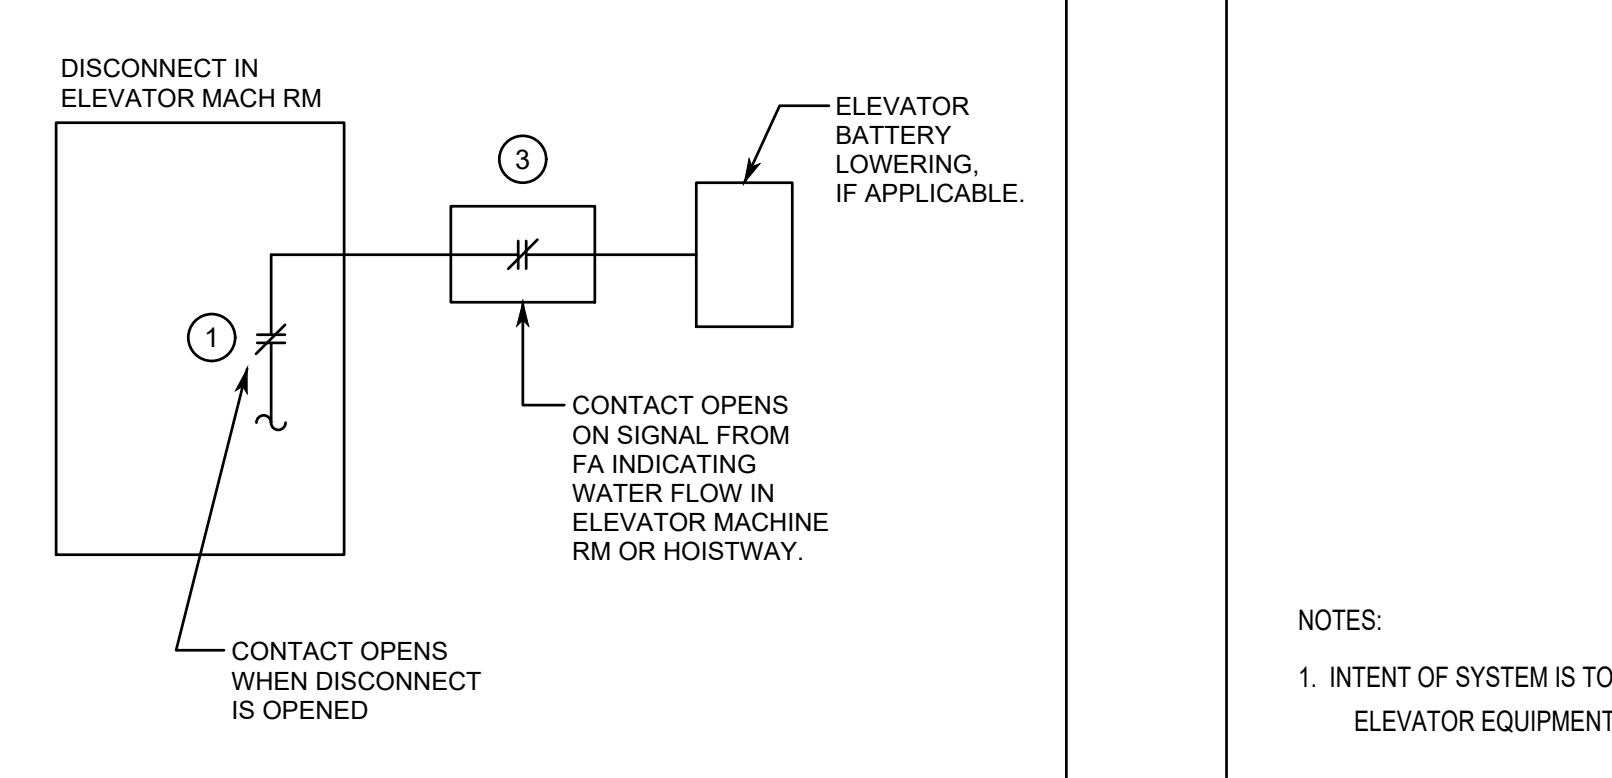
DISCONNECT IN ELEVATOR MACH RM

3

ELEVATOR BATTERY LOWERING, IF APPLICABLE.

1

CONTACT OPENS ON SIGNAL FROM FA INDICATING WATER FLOW IN ELEVATOR MACHINE RM OR HOISTWAY.

CONTACT OPENS WHEN DISCONNECT IS OPENED

NOTES:

1. INTENT OF SYSTEM IS TO
ELEVATOR EQUIPMENT